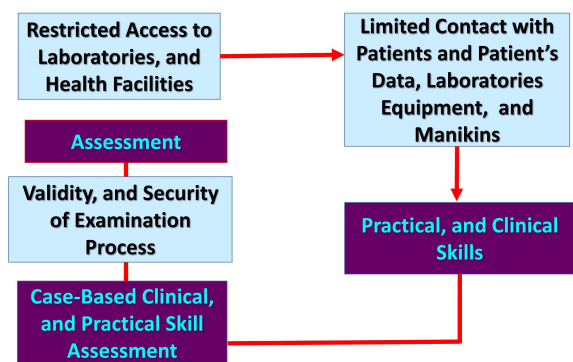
Restricted Access to Laboratories, and Health Facilities

Limited Contact with Patients and Patient's Data, Laboratories Equipment, and Manikins

Assessment

Validity, and Security of Examination Process

Practical, and Clinical Skills

Case-Based Clinical, and Practical Skill Assessment